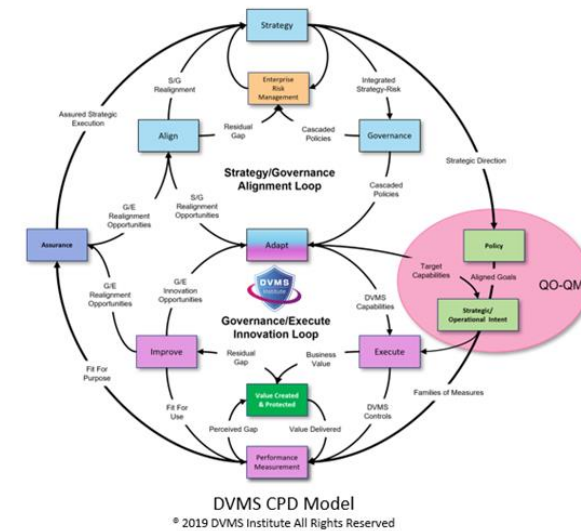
Strategy

Enterprise Risk Management

S/G Realignment

Integrated Strategy-Risk

Assured Strategic Execution

Align

Residual Gap

Cascaded Policies

Governance

Strategy/Governance Alignment Loop

Strategic Direction

S/G Realignment Opportunities

Cascaded Policies

G/E Realignment Opportunities

Assurance

Adapt

Policy

DVMS INSTITUTE

Target Capabilities

Aligned Goals

QO-QM

G/E Realignment Opportunities

G/E Innovation Opportunities

DVMS Capabilities

Strategic/ Operational Intent

Governance/Execute Innovation Loop

Improve

Residual Gap

Business Value

Execute

Fit For Purpose

Value Created & Protected

Families of Measures

Fit For Use

DVMS Controls

Perceived Gap

Value Delivered

Performance Measurement

DVMS CPD Model

© 2019 DVMS Institute All Rights Reserved